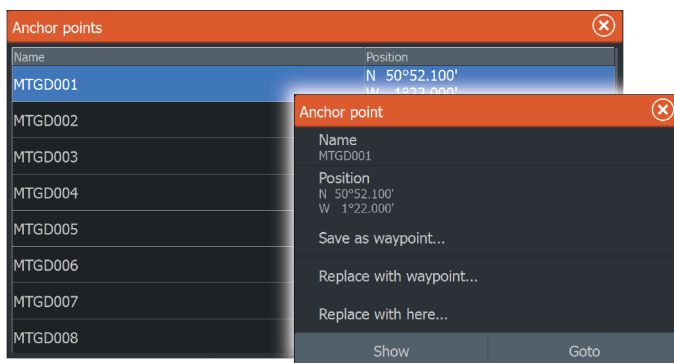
Anchor points

| Name | Position |
|---|---|
| MTGD001 | N 50°52.100' W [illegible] |
| MTGD002 | |
| MTGD003 | |
| MTGD004 | |
| MTGD005 | |
| MTGD006 | |
| MTGD007 | |
| MTGD008 | |

Anchor point

Name
MTGD001

Position
N 50°52.100'
W 1°22.000'

Save as waypoint...

Replace with waypoint...

Replace with here...

Show

Goto